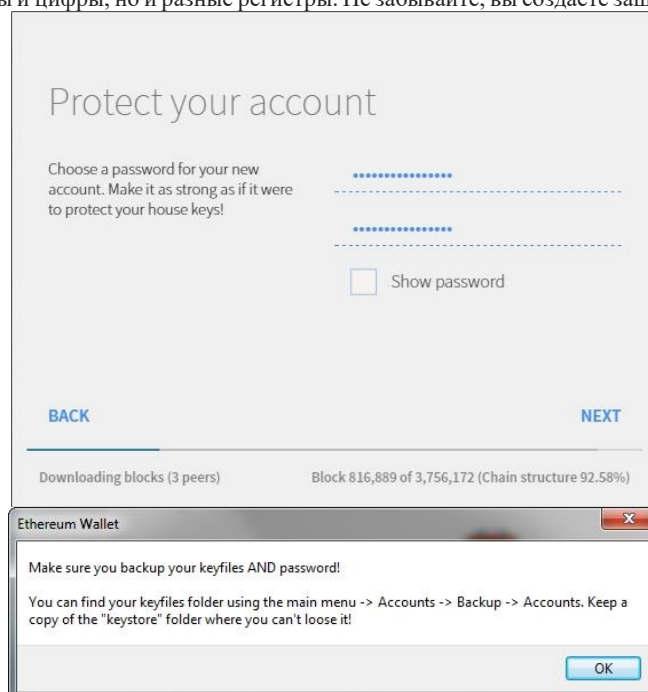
ы и цифры, но и разные регистры. Не забывайте, вы создаете заш

Protect your account

Choose a password for your new account. Make it as strong as if it were to protect your house keys!

••••••••••••••••

••••••••••••••••

Show password

BACK

NEXT

Downloading blocks (3 peers)

Block 816,889 of 3,756,172 (Chain structure 92.58%)

Ethereum Wallet

Make sure you backup your keyfiles AND password!

You can find your keyfiles folder using the main menu -> Accounts -> Backup -> Accounts. Keep a copy of the "keystore" folder where you can't loose it!

OK